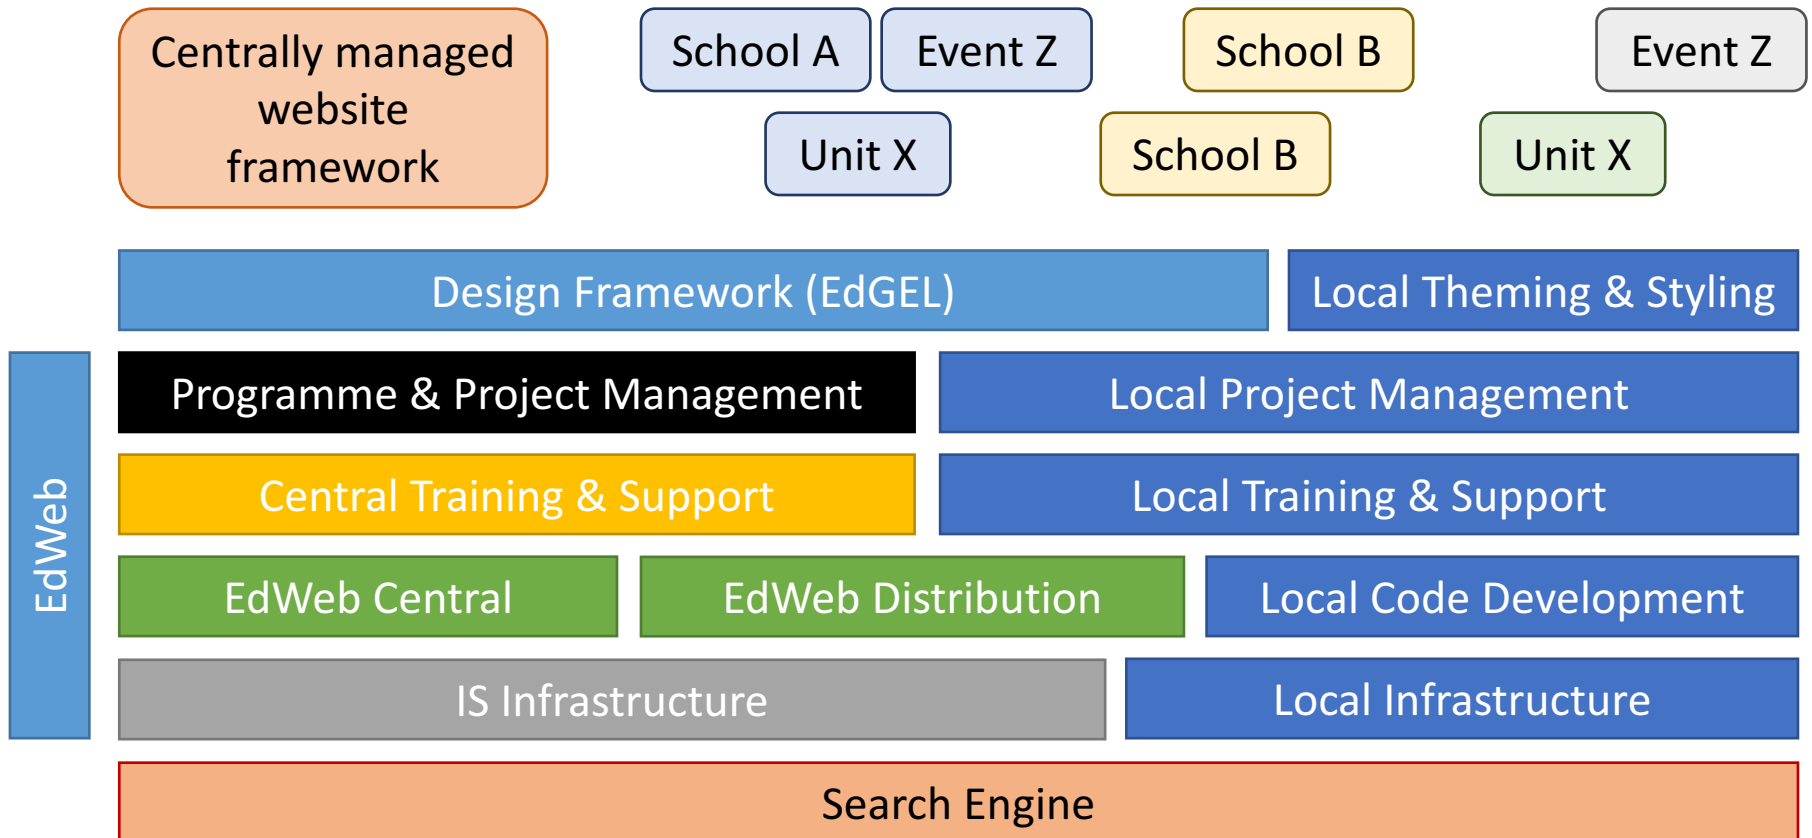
Centrally managed website framework

School A

Event Z

School B

Event Z

Unit X

School B

Unit X

Design Framework (EdGEL)

Local Theming & Styling

EdWeb

Programme & Project Management

Local Project Management

Central Training & Support

Local Training & Support

EdWeb Central

EdWeb Distribution

Local Code Development

IS Infrastructure

Local Infrastructure

Search Engine